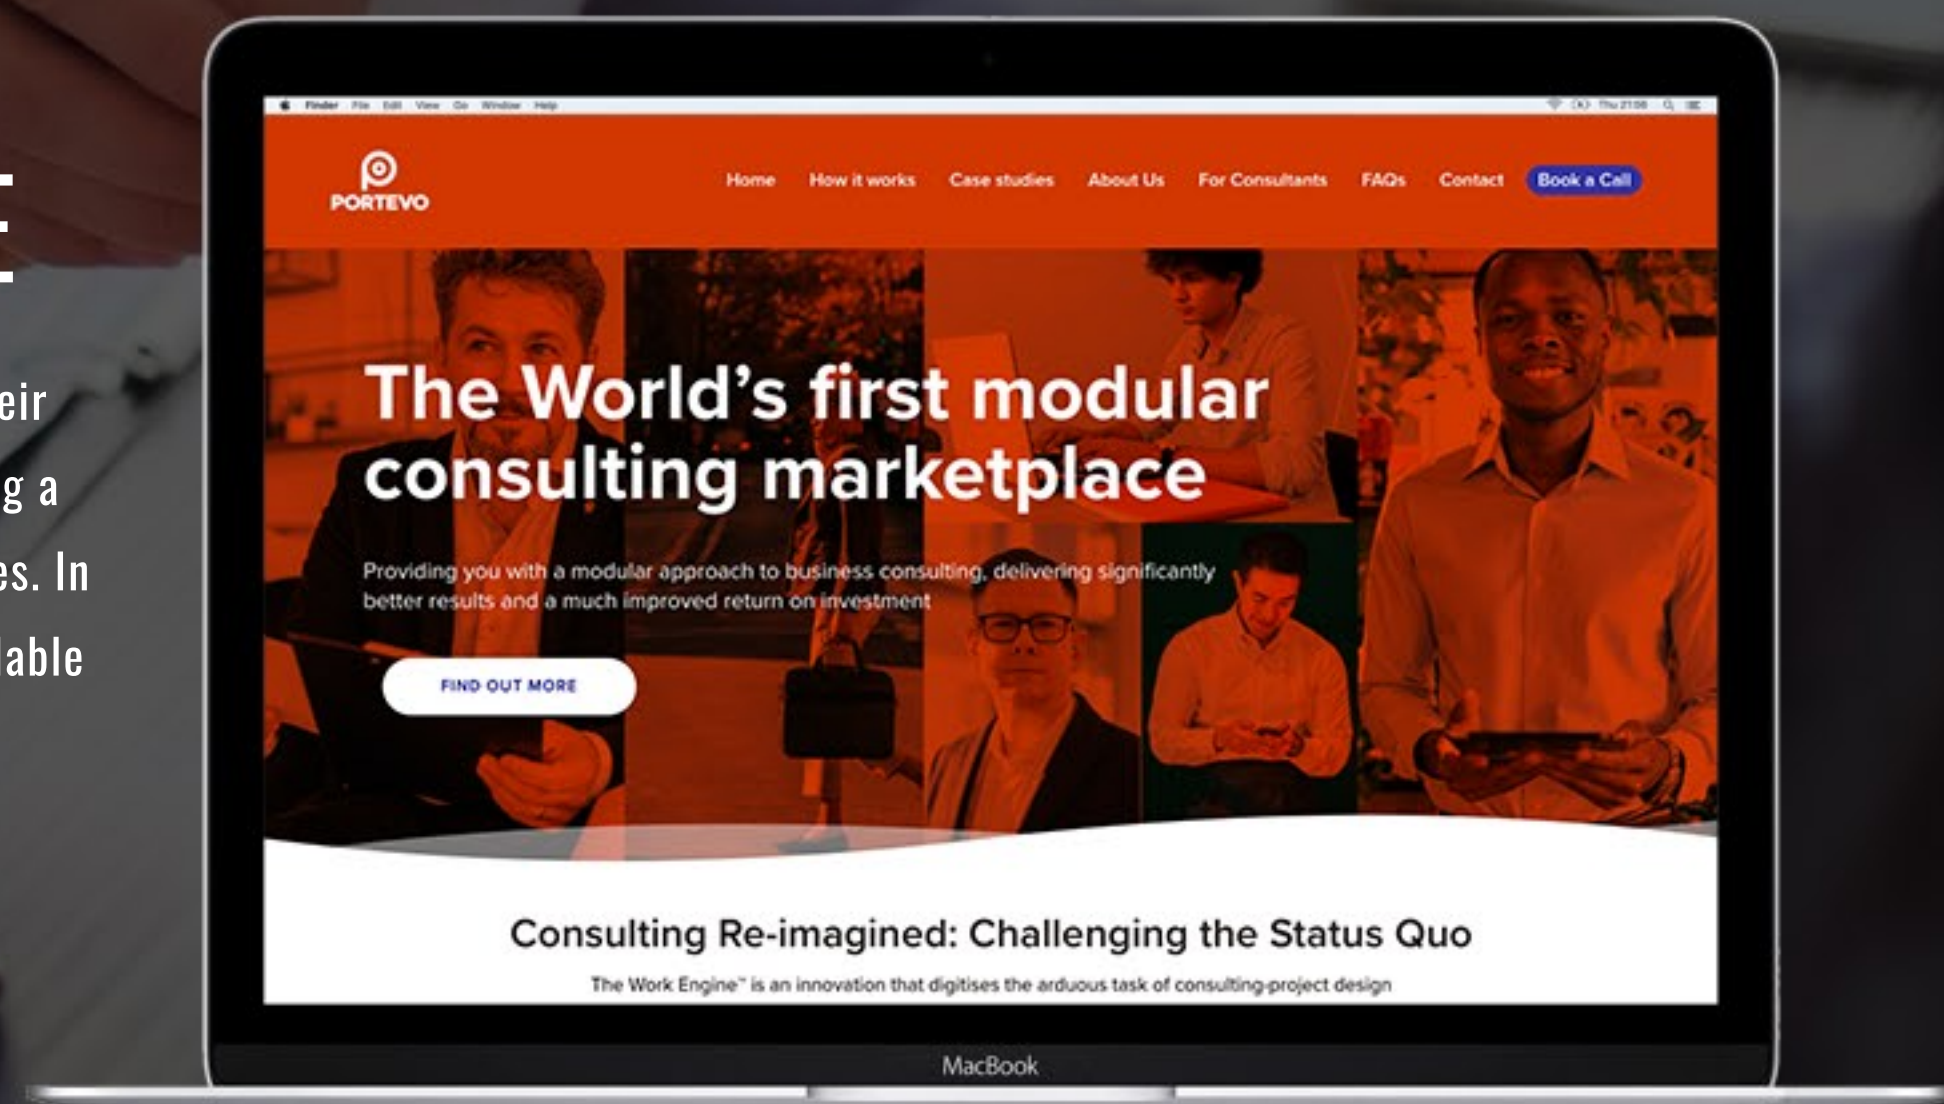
eir
g a
es. In
lable

Finder File Edit View Go Window Help

Thu 21:08

PORTEVO

Home How it works Case studies About Us For Consultants FAQs Contact Book a Call

The World's first modular consulting marketplace

Providing you with a modular approach to business consulting, delivering significantly better results and a much improved return on investment

FIND OUT MORE

Consulting Re-imagined: Challenging the Status Quo

The Work Engine™ is an innovation that digitises the arduous task of consulting-project design

MacBook